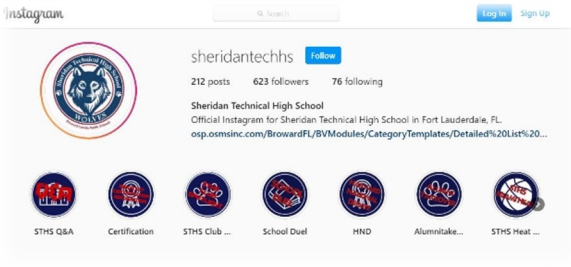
Instagram

Search

Log In Sign Up

Sheridan Technical High School
WOLVES

sheridantechhs Follow

212 posts 623 followers 76 following

Sheridan Technical High School
Official Instagram for Sheridan Technical High School in Fort Lauderdale, FL.
osp.osmsinc.com/BrowardFL/BVModules/CategoryTemplates/Detailed%20List%20...

Q&A

STHS Q&A

Certification

STHS Club ...

School Duel

HND

Alumnitake...

STHS Heat ...